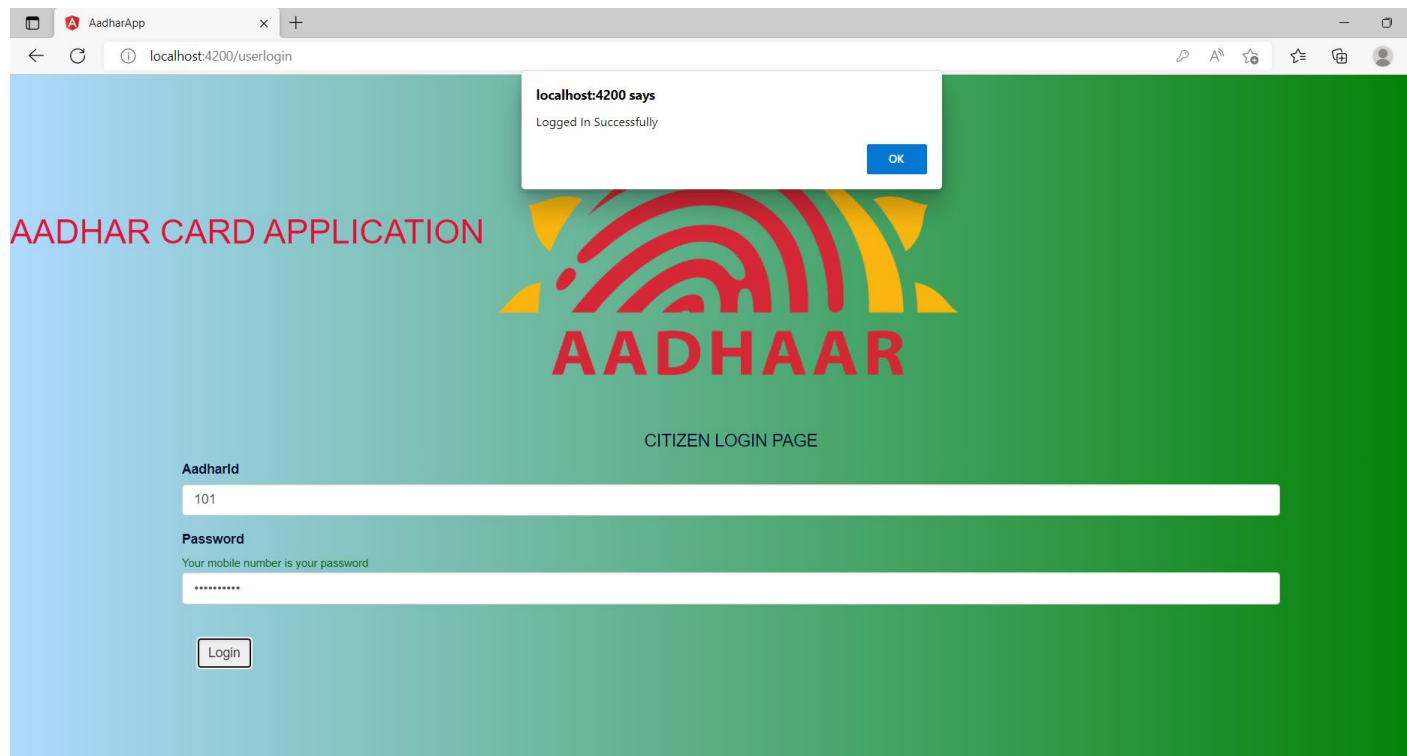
AadharApp
×
+
localhost:4200/userlogin

localhost:4200 says
Logged In Successfully
OK

AADHAR CARD APPLICATION

AADHAAR

CITIZEN LOGIN PAGE

AadharId
101

Password
Your mobile number is your password
••••••••••

Login